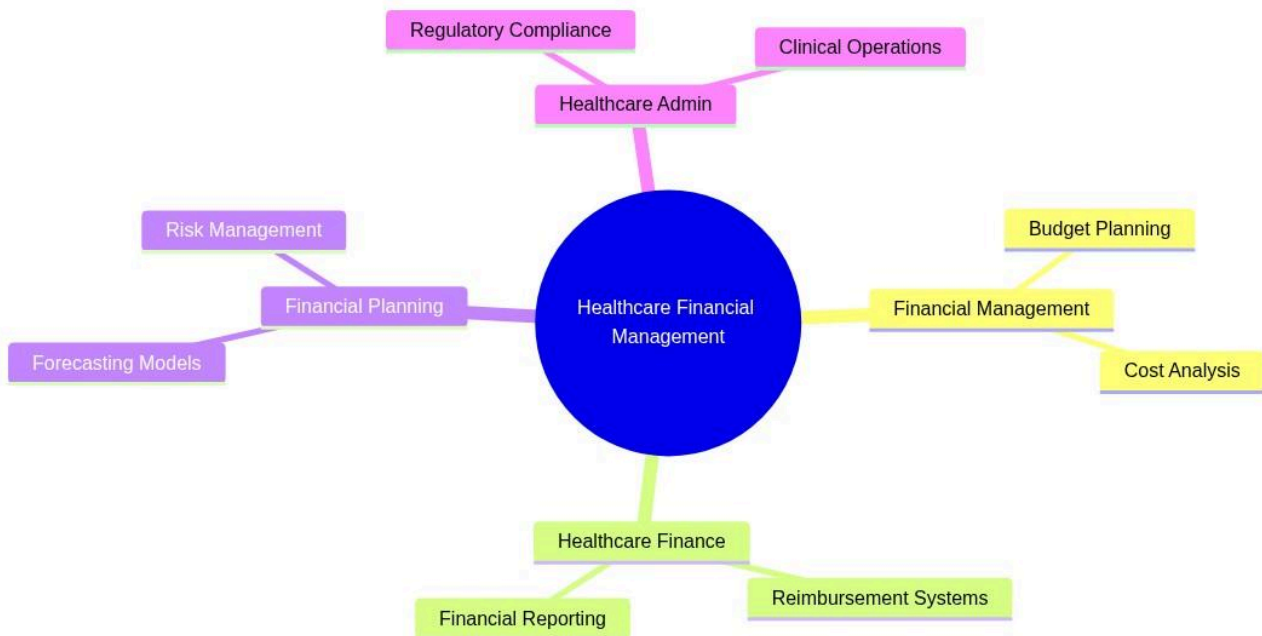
Regulatory Compliance

Clinical Operations

Healthcare Admin

Risk Management

Financial Planning

Forecasting Models

Healthcare Financial Management

Budget Planning

Financial Management

Cost Analysis

Healthcare Finance

Financial Reporting

Reimbursement Systems